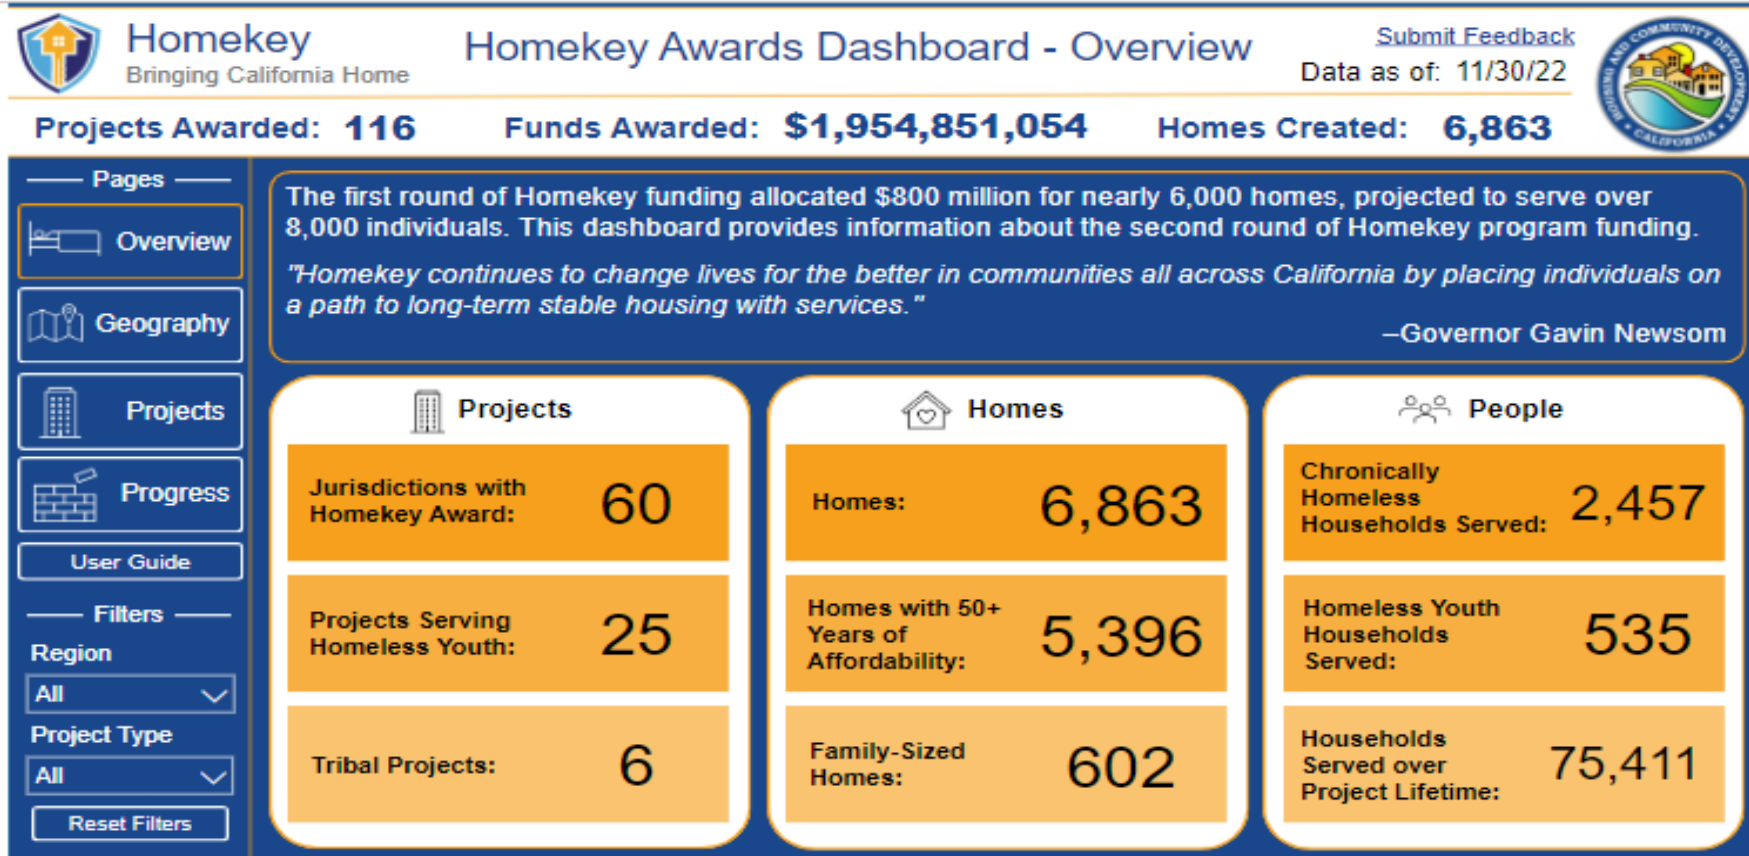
Homekey
Bringing California Home

Homekey Awards Dashboard - Overview

Submit Feedback
Data as of: 11/30/22

HOUSING AND COMMUNITY DEVELOPMENT CALIFORNIA

Projects Awarded: 116 Funds Awarded: $1,954,851,054 Homes Created: 6,863

Pages
Overview
Geography
Projects
Progress
User Guide

Filters
Region
All
Project Type
All
Reset Filters

The first round of Homekey funding allocated $800 million for nearly 6,000 homes, projected to serve over 8,000 individuals. This dashboard provides information about the second round of Homekey program funding.

"Homekey continues to change lives for the better in communities all across California by placing individuals on a path to long-term stable housing with services."

–Governor Gavin Newsom

Projects

Jurisdictions with Homekey Award: 60

Projects Serving Homeless Youth: 25

Tribal Projects: 6

Homes

Homes: 6,863

Homes with 50+ Years of Affordability: 5,396

Family-Sized Homes: 602

People

Chronically Homeless Households Served: 2,457

Homeless Youth Households Served: 535

Households Served over Project Lifetime: 75,411